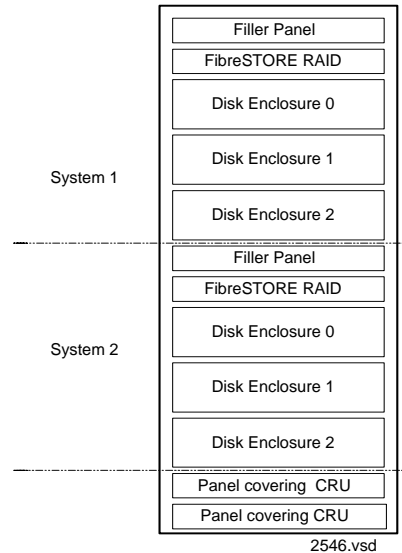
Filler Panel
FibreSTORE RAID
Disk Enclosure 0
Disk Enclosure 1
Disk Enclosure 2
System 1
Filler Panel
FibreSTORE RAID
Disk Enclosure 0
Disk Enclosure 1
Disk Enclosure 2
System 2
Panel covering CRU
Panel covering CRU
2546.vsd